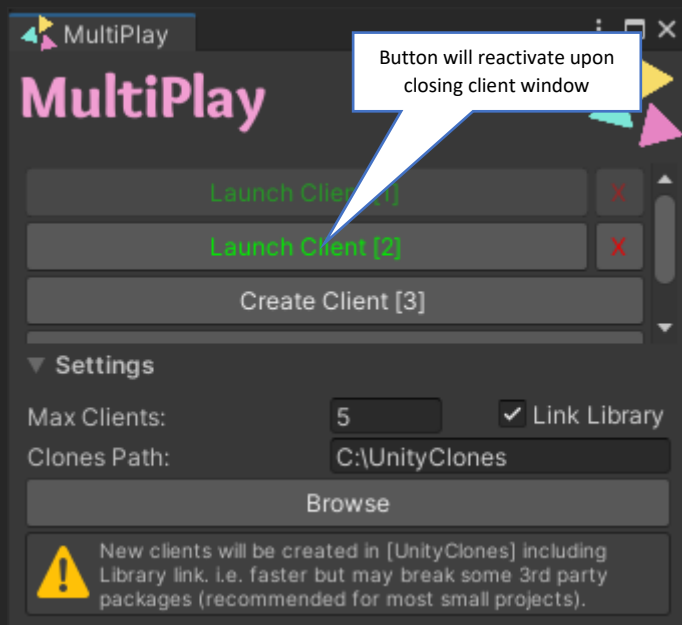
MultiPlay

MultiPlay

Button will reactivate upon closing client window

Launch Client [1] X

Launch Client [2] X

Create Client [3]

Settings

Max Clients: 5

Link Library

Clones Path: C:\UnityClones

Browse

New clients will be created in [UnityClones] including Library link. i.e. faster but may break some 3rd party packages (recommended for most small projects).